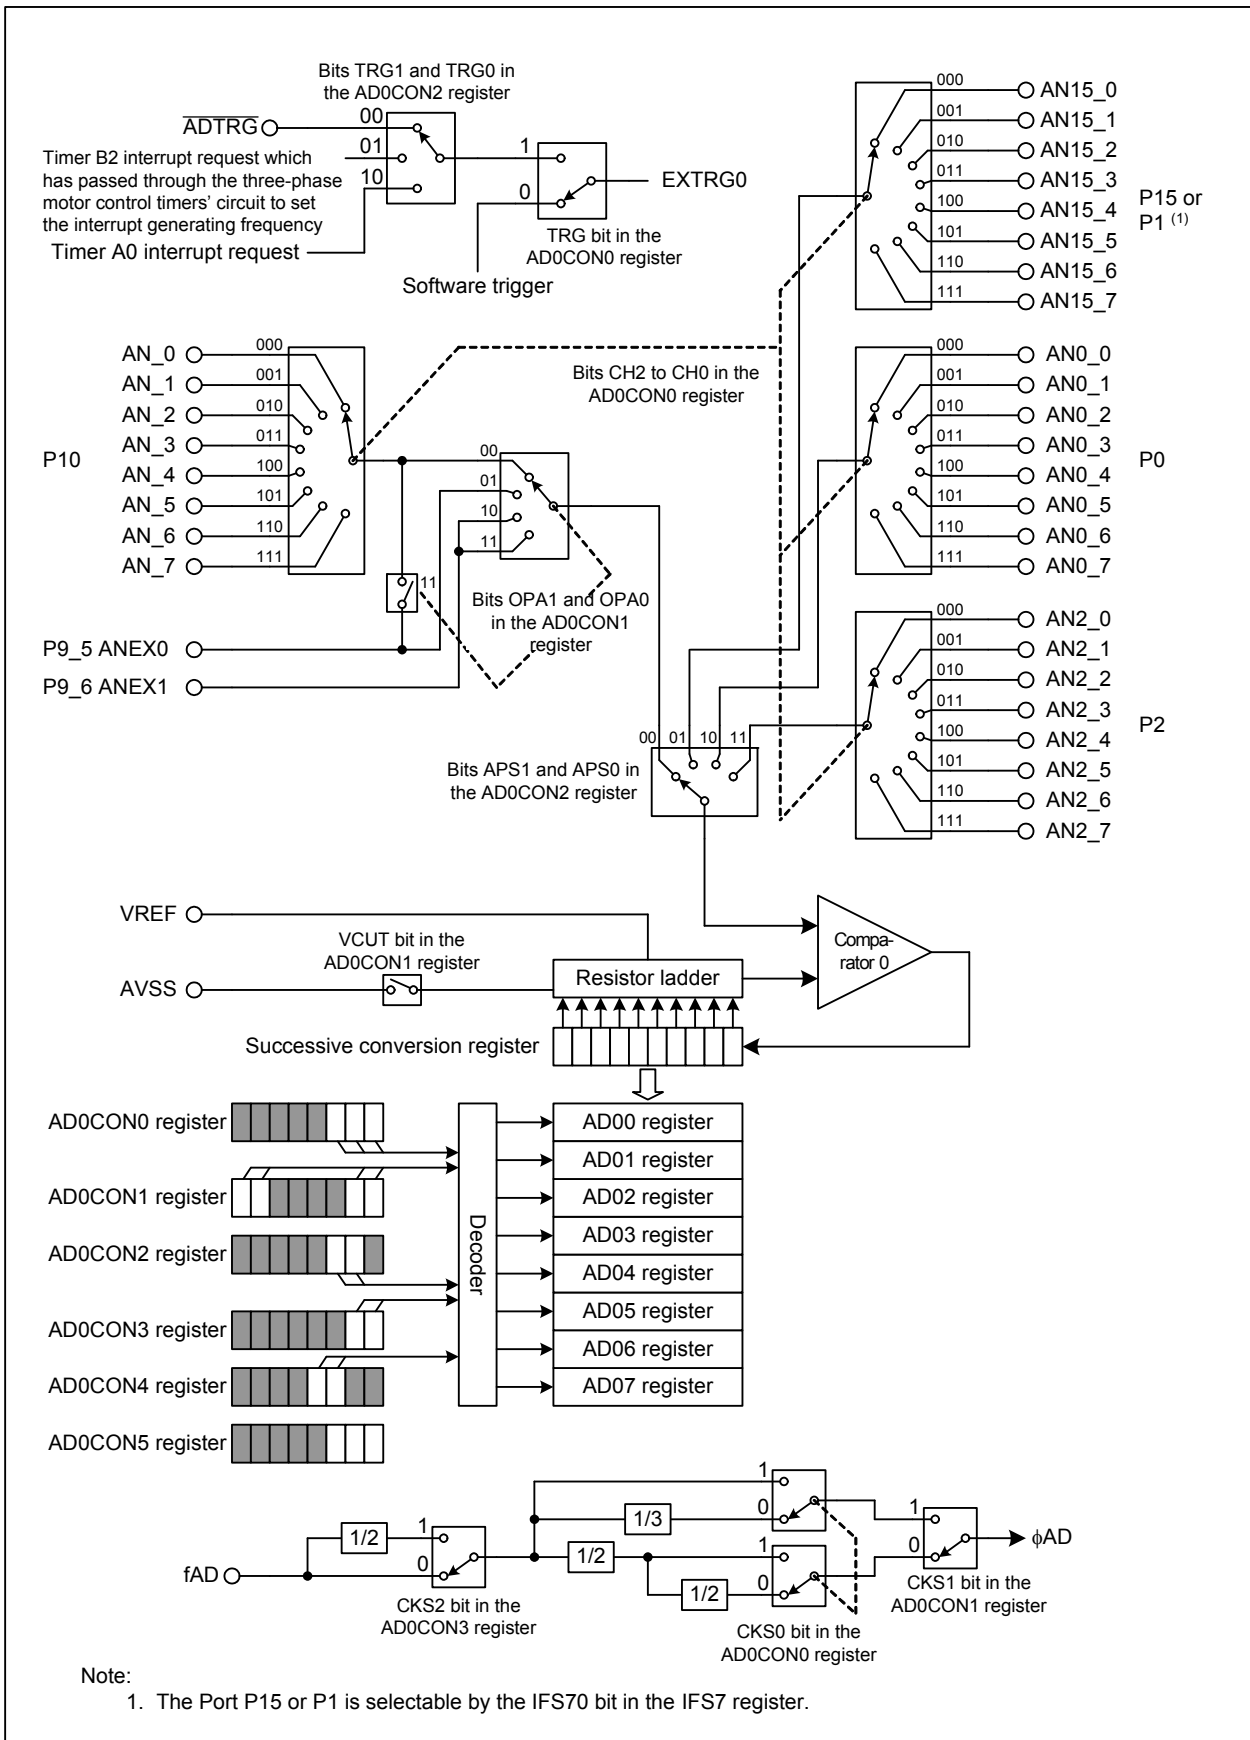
Bits TRG1 and TRG0 in the AD0CON2 register

$\overline{ADTRG}$
00
01
10
Timer B2 interrupt request which has passed through the three-phase motor control timers' circuit to set the interrupt generating frequency
Timer A0 interrupt request
1
0
EXTRG0
TRG bit in the AD0CON0 register
Software trigger

000 AN15_0
001 AN15_1
010 AN15_2
011 AN15_3
100 AN15_4
101 AN15_5
110 AN15_6
111 AN15_7
P15 or P1 $^{(1)}$

AN_0 000
AN_1 001
AN_2 010
AN_3 011
AN_4 100
AN_5 101
AN_6 110
AN_7 111
P10

Bits CH2 to CH0 in the AD0CON0 register

000 AN0_0
001 AN0_1
010 AN0_2
011 AN0_3
100 AN0_4
101 AN0_5
110 AN0_6
111 AN0_7
P0

00
01
10
11
11

Bits OPA1 and OPA0 in the AD0CON1 register

P9_5 ANEX0
P9_6 ANEX1

000 AN2_0
001 AN2_1
010 AN2_2
011 AN2_3
100 AN2_4
101 AN2_5
110 AN2_6
111 AN2_7
P2

00 01 10 11
Bits APS1 and APS0 in the AD0CON2 register

VREF
VCUT bit in the AD0CON1 register
AVSS
Resistor ladder
Comparator 0
Successive conversion register

AD0CON0 register
AD0CON1 register
AD0CON2 register
AD0CON3 register
AD0CON4 register
AD0CON5 register
Decoder
AD00 register
AD01 register
AD02 register
AD03 register
AD04 register
AD05 register
AD06 register
AD07 register

1
0
1/3
1
0
1/2
1
0
1/2
1
0
1/2
fAD
$\phi$AD
CKS2 bit in the AD0CON3 register
CKS0 bit in the AD0CON0 register
CKS1 bit in the AD0CON1 register

Note:
1. The Port P15 or P1 is selectable by the IFS70 bit in the IFS7 register.